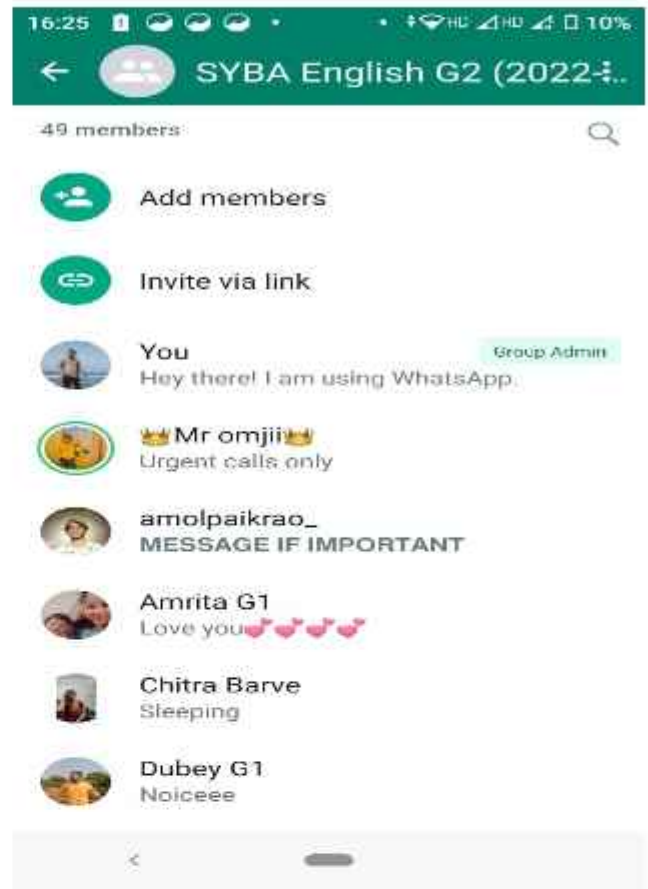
16:25 10%

SYBA English G2 (2022-..

49 members

Add members

Invite via link

You
Group Admin
Hey there! I am using WhatsApp.

👑Mr omjii👑
Urgent calls only

amolpaikrao_
MESSAGE IF IMPORTANT

Amrita G1
Love you💕💕💕💕

Chitra Barve
Sleeping

Dubey G1
Noiceee